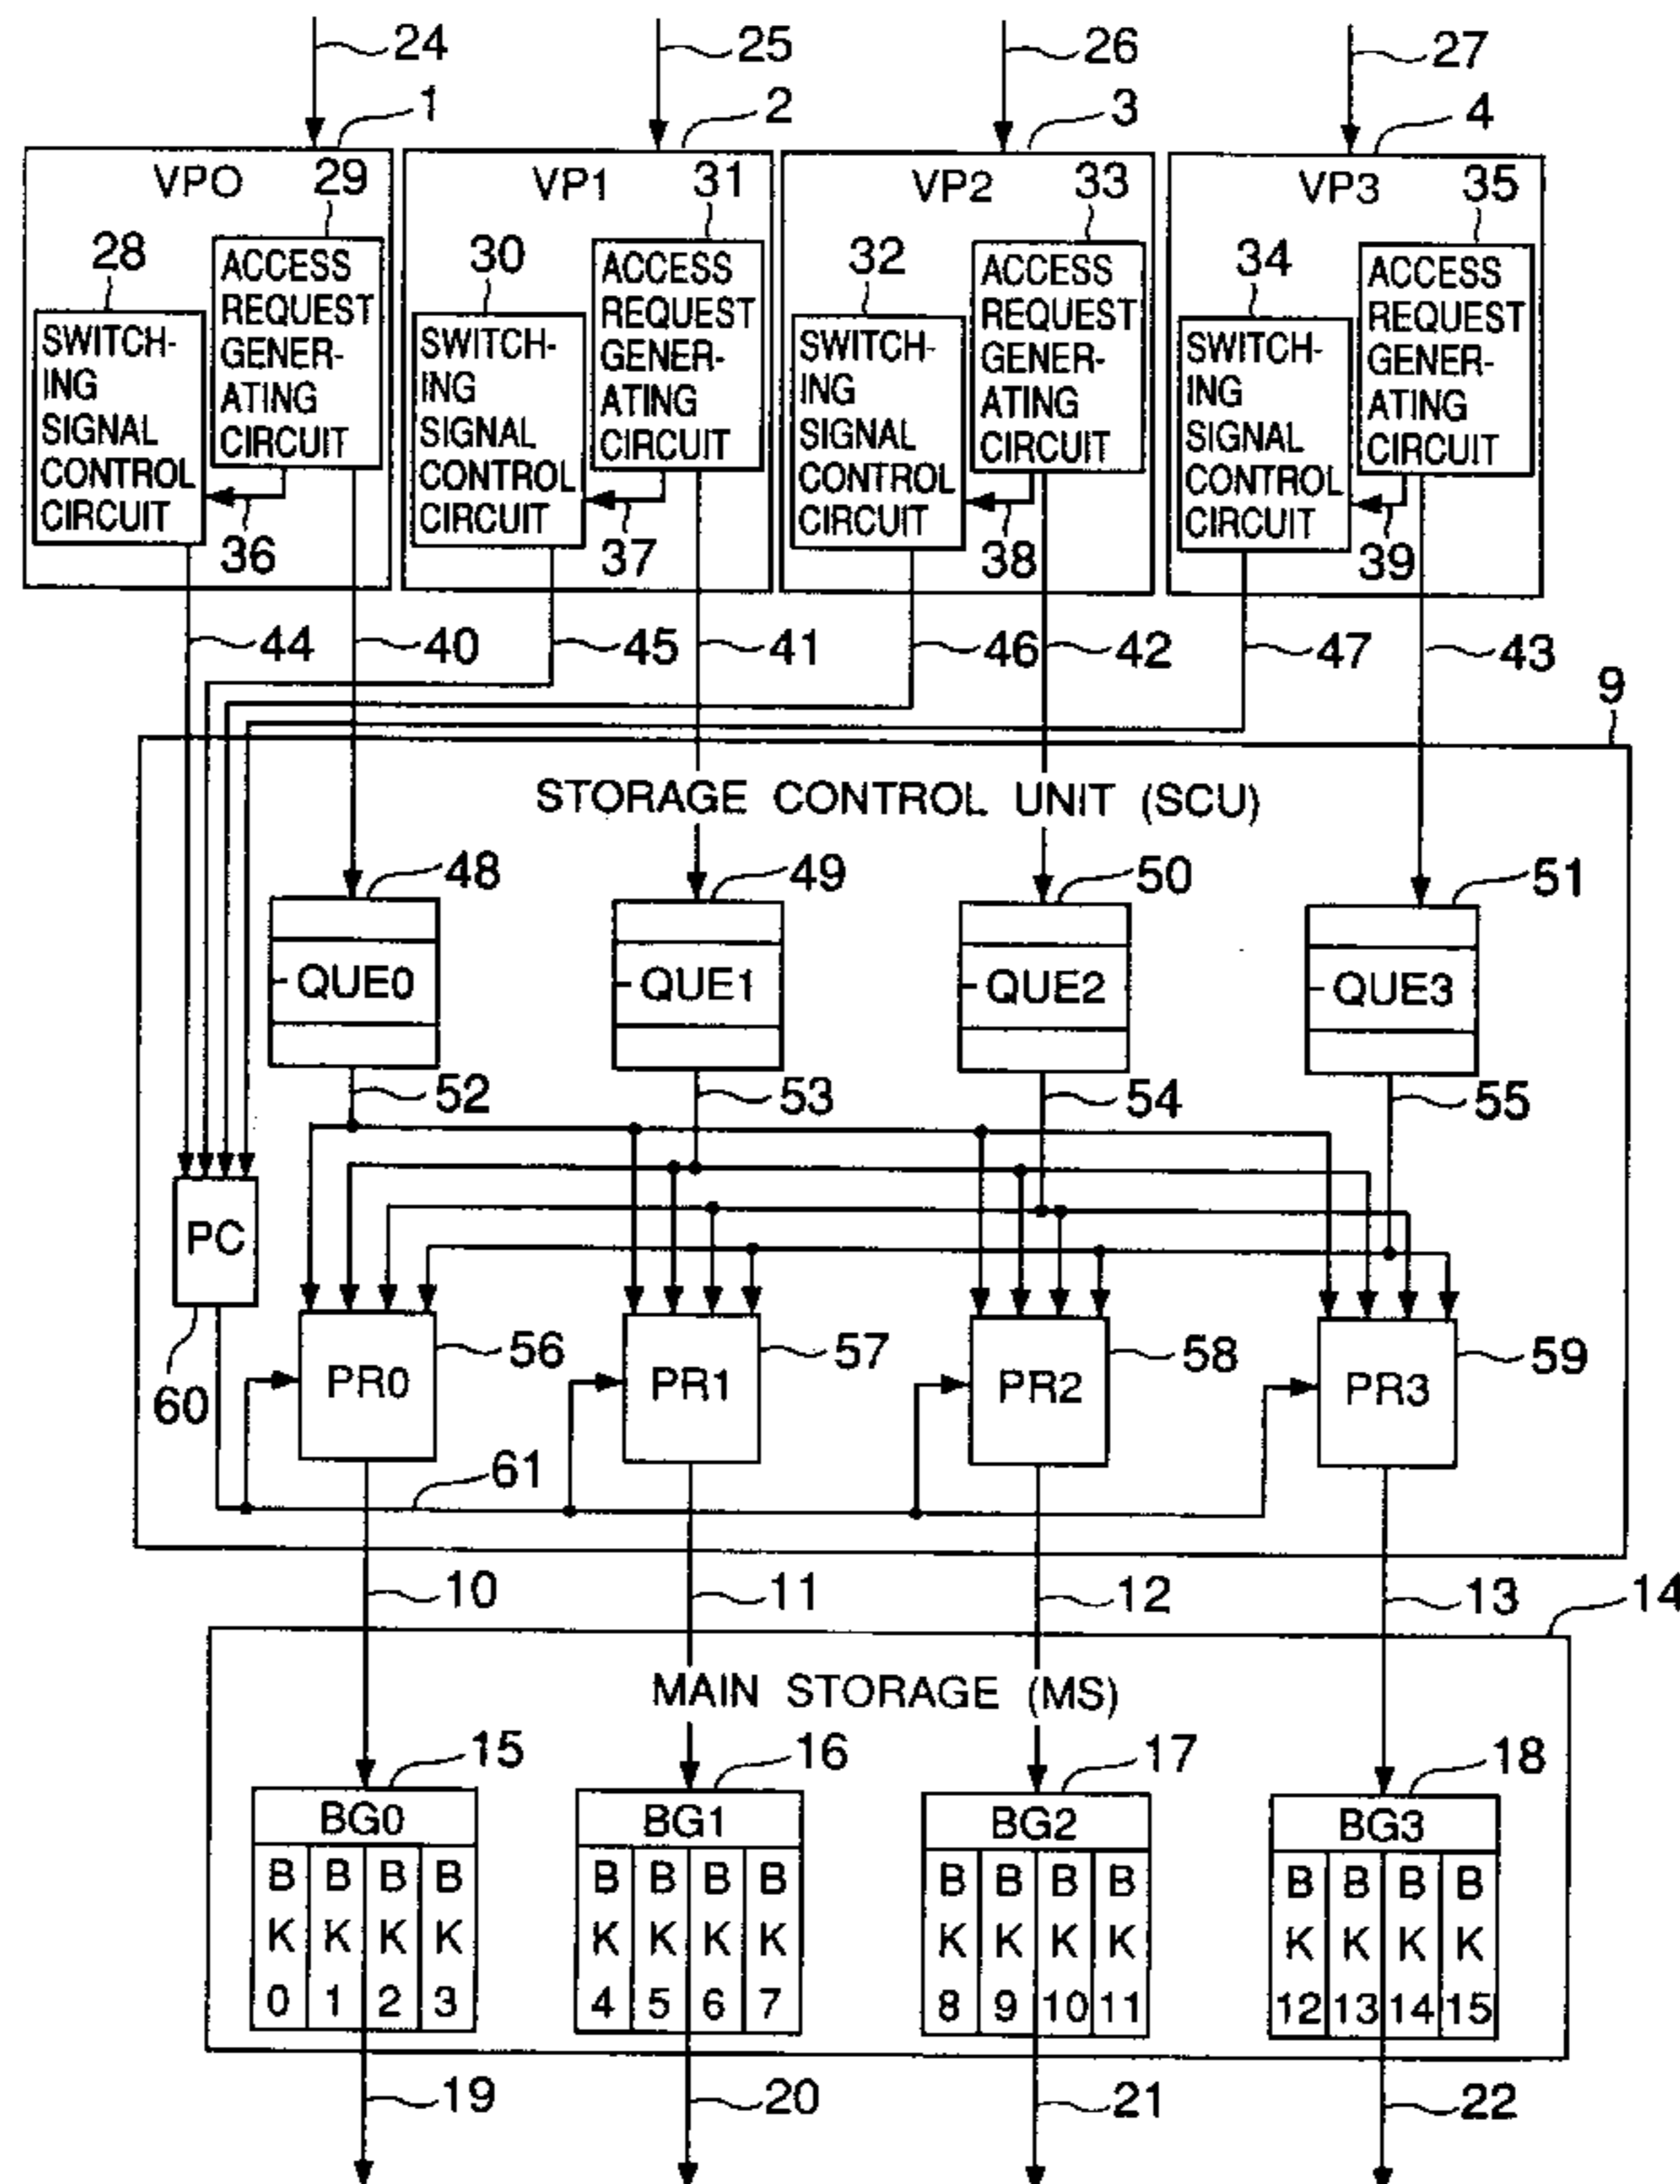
24
25
26
27
1
2
3
4
VPO
29
VP1
31
VP2
33
VP3
35
28
ACCESS REQUEST GENERATING CIRCUIT
30
ACCESS REQUEST GENERATING CIRCUIT
32
ACCESS REQUEST GENERATING CIRCUIT
34
ACCESS REQUEST GENERATING CIRCUIT
SWITCHING SIGNAL CONTROL CIRCUIT
SWITCHING SIGNAL CONTROL CIRCUIT
SWITCHING SIGNAL CONTROL CIRCUIT
SWITCHING SIGNAL CONTROL CIRCUIT
36
37
38
39
44
40
45
41
46
42
47
43
9
STORAGE CONTROL UNIT (SCU)
48
49
50
51
QUE0
QUE1
QUE2
QUE3
52
53
54
55
PC
60
PR0
56
PR1
57
PR2
58
PR3
59
61
10
11
12
13
14
MAIN STORAGE (MS)
15
16
17
18
BG0
BG1
BG2
BG3
| B K 0 | B K 1 | B K 2 | B K 3 |
|---|---|---|---|

| B K 4 | B K 5 | B K 6 | B K 7 |
|---|---|---|---|

| B K 8 | B K 9 | B K 10 | B K 11 |
|---|---|---|---|

| B K 12 | B K 13 | B K 14 | B K 15 |
|---|---|---|---|

19
20
21
22